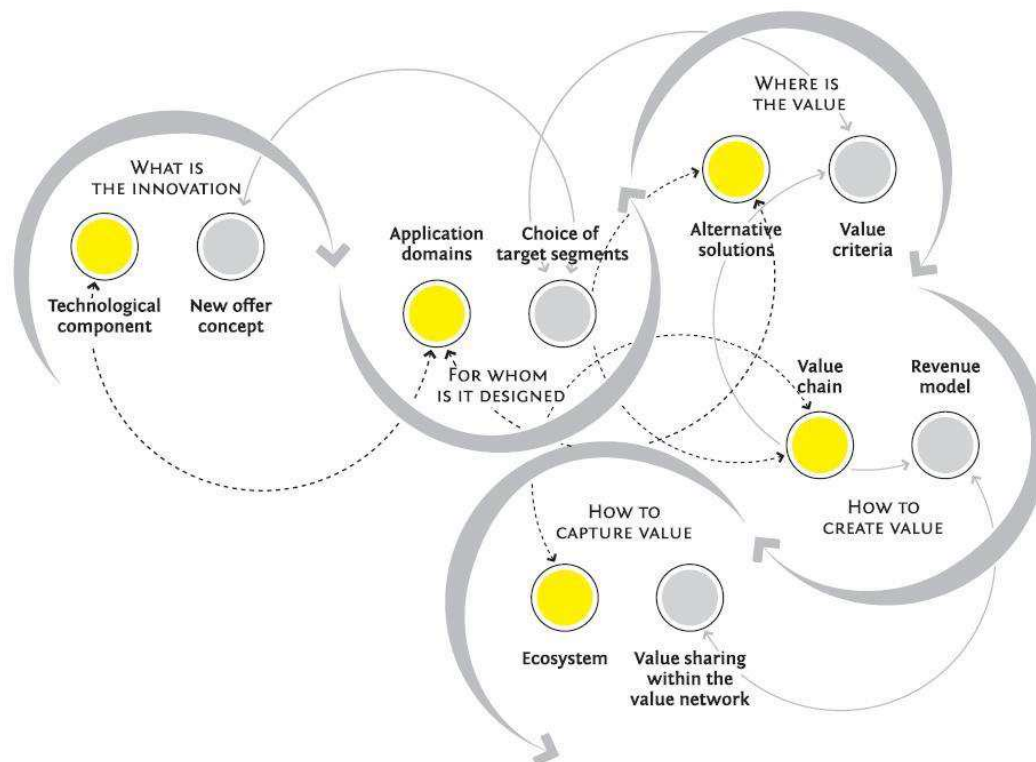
WHAT IS THE INNOVATION

Technological component

New offer concept

Application domains

Choice of target segments

FOR WHOM IS IT DESIGNED

WHERE IS THE VALUE

Alternative solutions

Value criteria

Value chain

Revenue model

HOW TO CREATE VALUE

HOW TO CAPTURE VALUE

Ecosystem

Value sharing within the value network